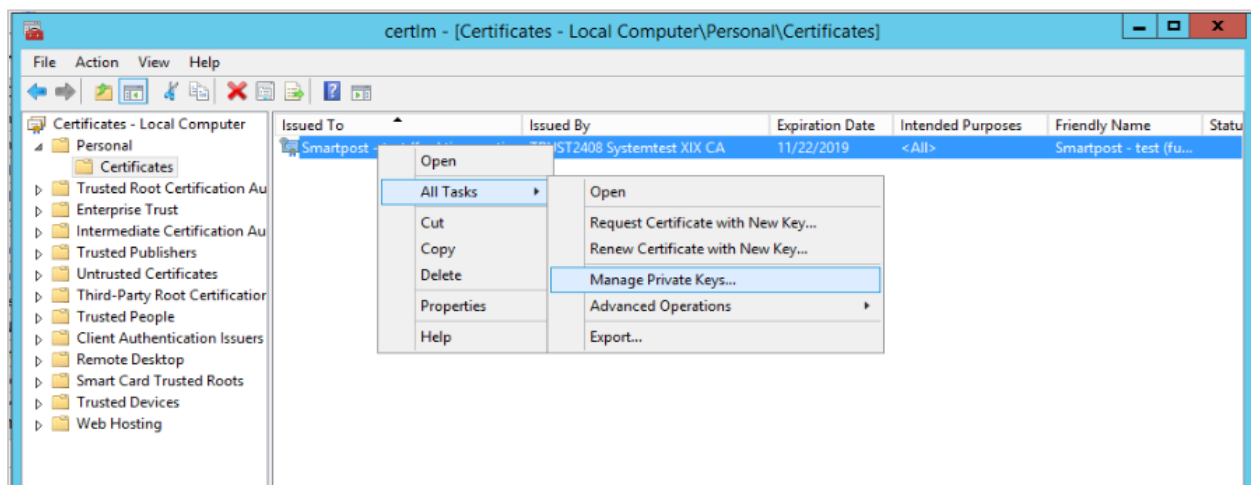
certlm - [Certificates - Local Computer\Personal\Certificates]

File Action View Help

Certificates - Local Computer
Personal
Certificates
Trusted Root Certification Au
Enterprise Trust
Intermediate Certification Au
Trusted Publishers
Untrusted Certificates
Third-Party Root Certificatior
Trusted People
Client Authentication Issuers
Remote Desktop
Smart Card Trusted Roots
Trusted Devices
Web Hosting

| Issued To | Issued By | Expiration Date | Intended Purposes | Friendly Name | Statu |
|---|---|---|---|---|---|
| Smartpost - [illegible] | T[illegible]ST2408 Systemtest XIX CA | 11/22/2019 | <All> | Smartpost - test (fu... | |

Open
All Tasks
Cut
Copy
Delete
Properties
Help

Open
Request Certificate with New Key...
Renew Certificate with New Key...
Manage Private Keys...
Advanced Operations
Export...